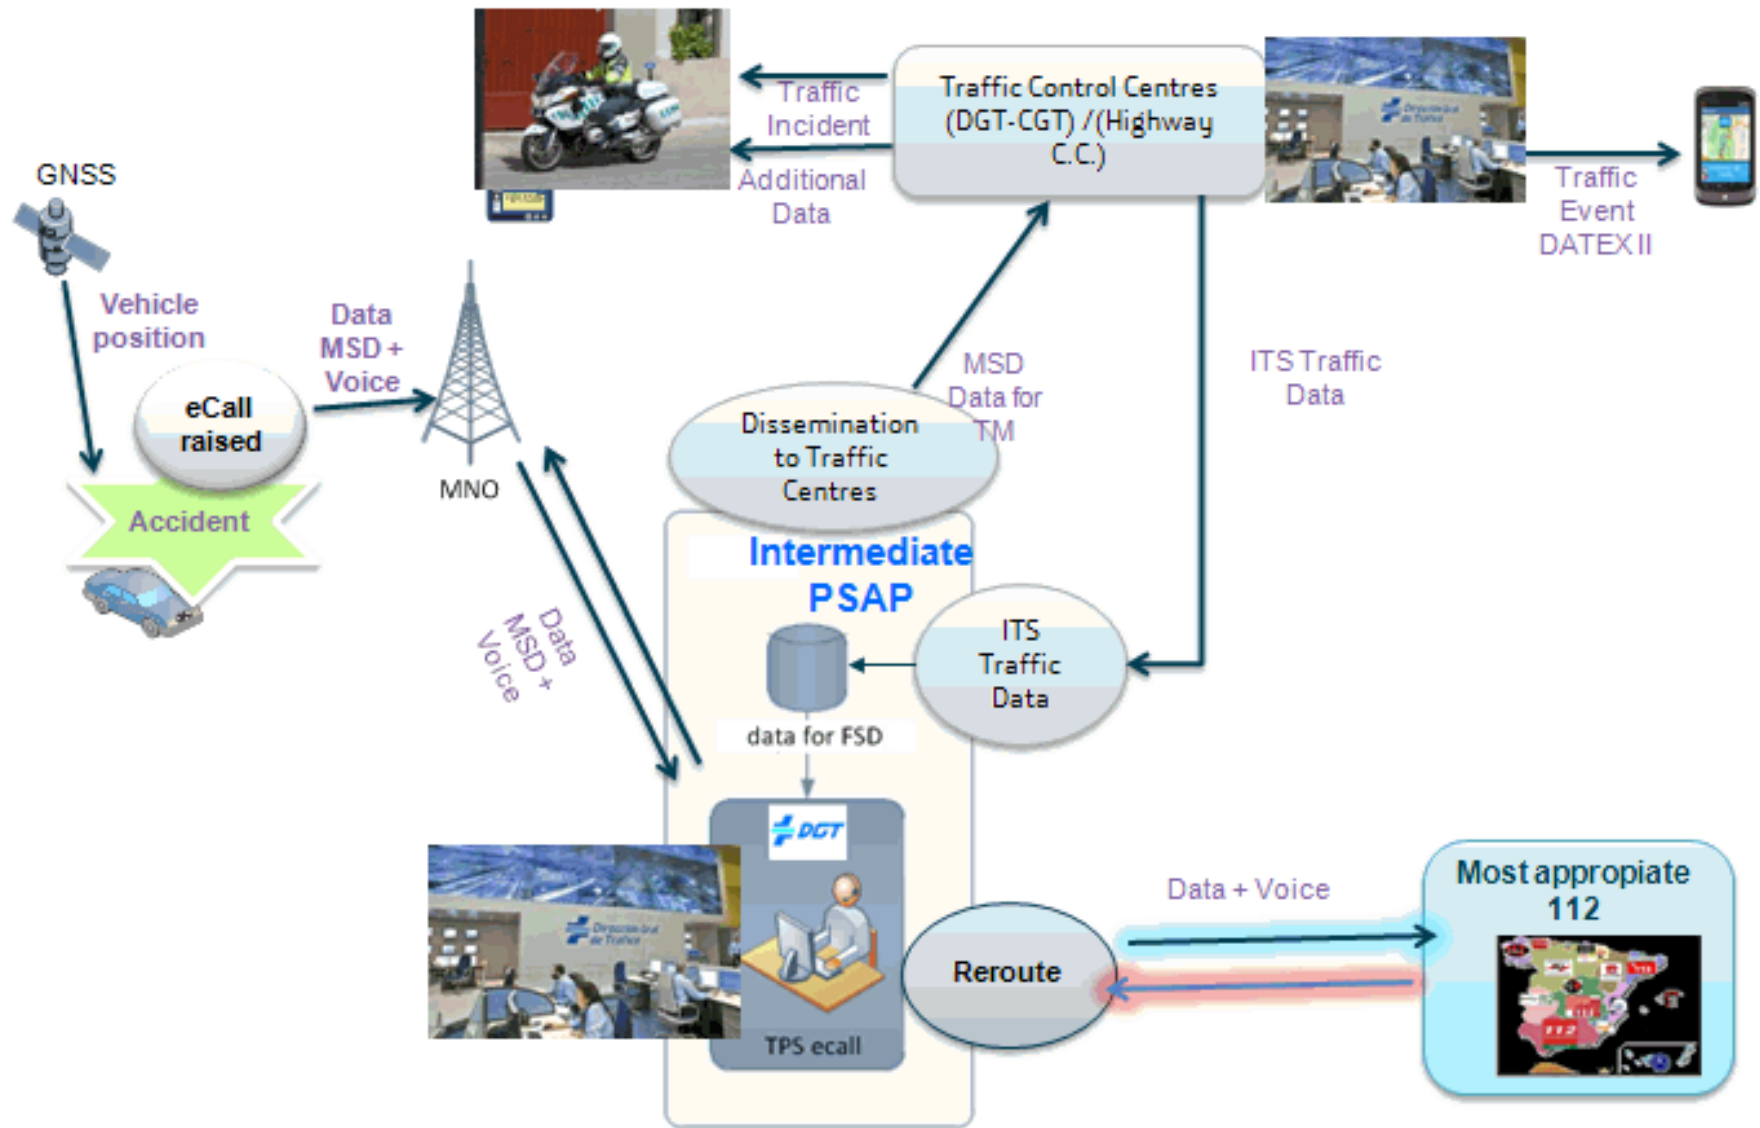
Traffic Incident

Additional Data

Traffic Control Centres (DGT-CGT) /(Highway C.C.)

Traffic Event DATEX II

GNSS

Vehicle position

Data MSD + Voice

eCall raised

MNO

Accident

MSD Data for TM

ITS Traffic Data

Dissemination to Traffic Centres

Intermediate PSAP

Data MSD + Voice

ITS Traffic Data

data for FSD

DGT

TPS ecall

Reroute

Data + Voice

Most appropiate 112